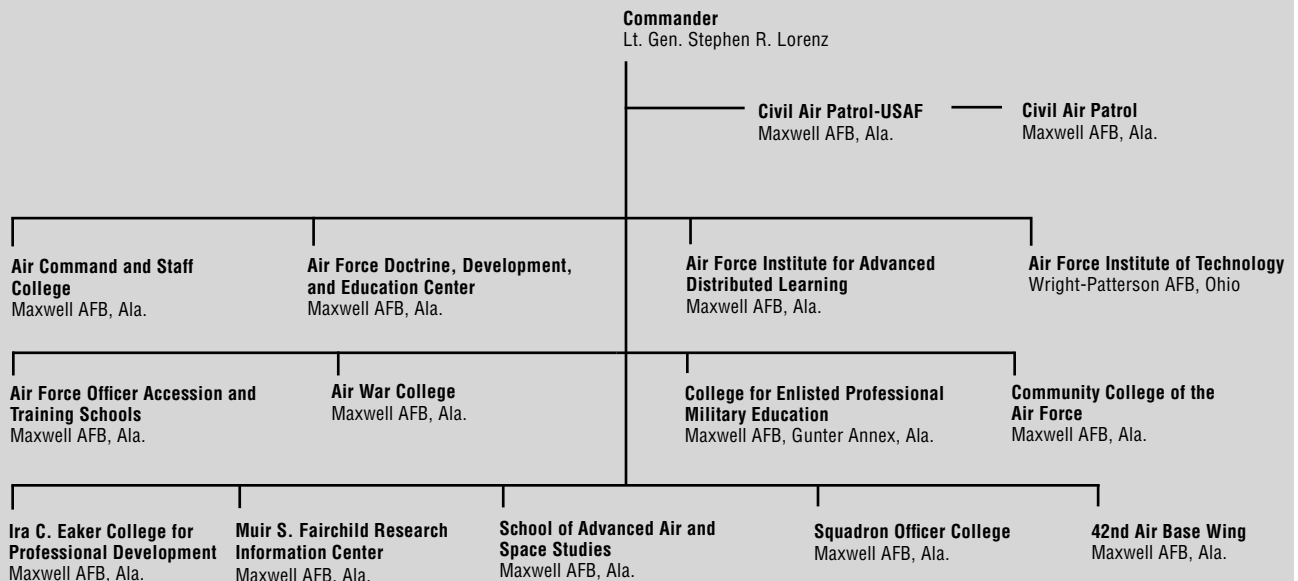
**Commander**
Lt. Gen. Stephen R. Lorenz

**Civil Air Patrol-USAF**
Maxwell AFB, Ala.

**Civil Air Patrol**
Maxwell AFB, Ala.

**Air Command and Staff College**
Maxwell AFB, Ala.

**Air Force Doctrine, Development, and Education Center**
Maxwell AFB, Ala.

**Air Force Institute for Advanced Distributed Learning**
Maxwell AFB, Ala.

**Air Force Institute of Technology**
Wright-Patterson AFB, Ohio

**Air Force Officer Accession and Training Schools**
Maxwell AFB, Ala.

**Air War College**
Maxwell AFB, Ala.

**College for Enlisted Professional Military Education**
Maxwell AFB, Gunter Annex, Ala.

**Community College of the Air Force**
Maxwell AFB, Ala.

**Ira C. Eaker College for Professional Development**
Maxwell AFB, Ala.

**Muir S. Fairchild Research Information Center**
Maxwell AFB, Ala.

**School of Advanced Air and Space Studies**
Maxwell AFB, Ala.

**Squadron Officer College**
Maxwell AFB, Ala.

**42nd Air Base Wing**
Maxwell AFB, Ala.